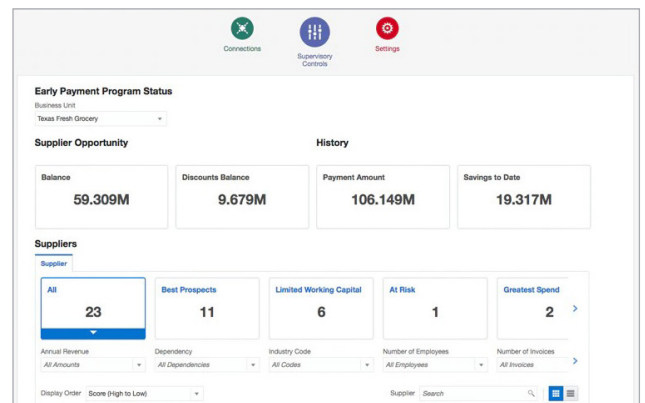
Connections

Supervisory Controls

Settings

Early Payment Program Status

Business Unit

Texas Fresh Grocery

Supplier Opportunity

History

Balance

59.309M

Discounts Balance

9.679M

Payment Amount

106.149M

Savings to Date

19.317M

Suppliers

Supplier

All

23

Best Prospects

11

Limited Working Capital

6

At Risk

1

Greatest Spend

2

Annual Revenue

All Amounts

Dependency

All Dependencies

Industry Code

All Codes

Number of Employees

All Employees

Number of Invoices

All Invoices

Display Order

Score (High to Low)

Supplier

Search